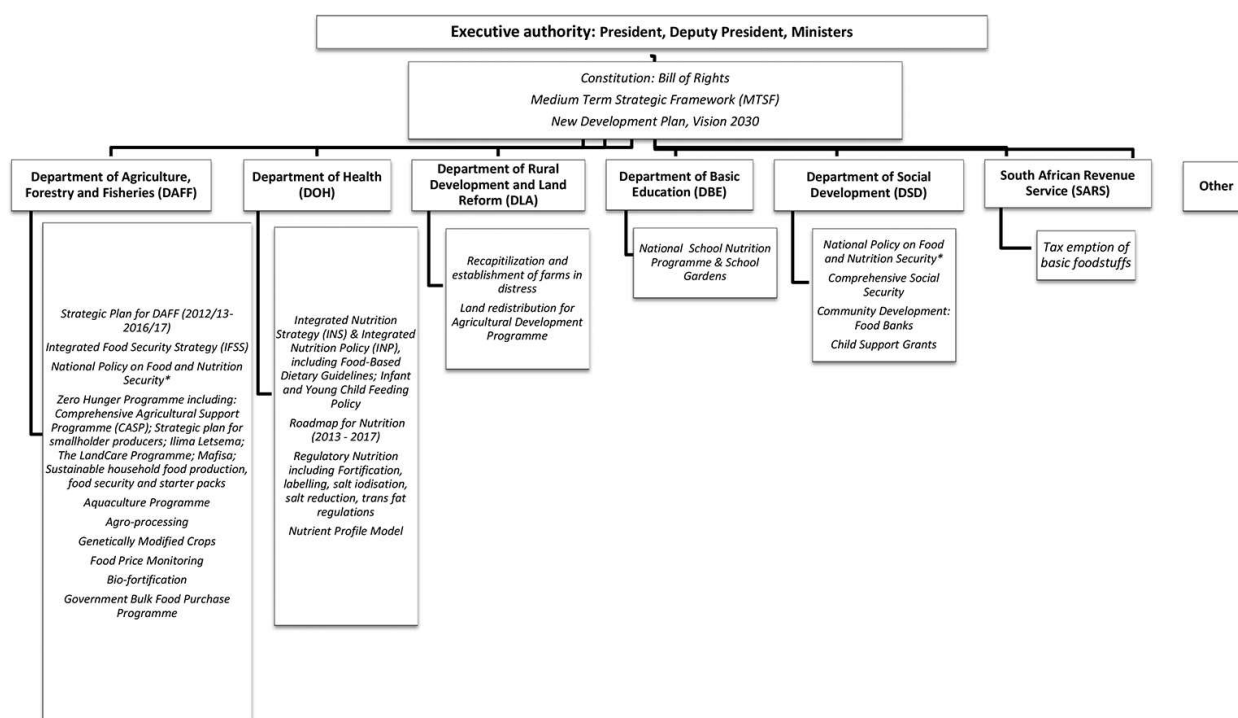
Executive authority: President, Deputy President, Ministers

Constitution: Bill of Rights
Medium Term Strategic Framework (MTSF)
New Development Plan, Vision 2030

Department of Agriculture, Forestry and Fisheries (DAFF)

Strategic Plan for DAFF (2012/13-2016/17)
Integrated Food Security Strategy (IFSS)
National Policy on Food and Nutrition Security*
Zero Hunger Programme including: Comprehensive Agricultural Support Programme (CASP); Strategic plan for smallholder producers; Ilima Letsema; The LandCare Programme; Mafisa; Sustainable household food production, food security and starter packs
Aquaculture Programme
Agro-processing
Genetically Modified Crops
Food Price Monitoring
Bio-fortification
Government Bulk Food Purchase Programme

Department of Health (DOH)

Integrated Nutrition Strategy (INS) & Integrated Nutrition Policy (INP), including Food-Based Dietary Guidelines; Infant and Young Child Feeding Policy
Roadmap for Nutrition (2013 - 2017)
Regulatory Nutrition including Fortification, labelling, salt iodisation, salt reduction, trans fat regulations
Nutrient Profile Model

Department of Rural Development and Land Reform (DLA)

Recapitilization and establishment of farms in distress
Land redistribution for Agricultural Development Programme

Department of Basic Education (DBE)

National School Nutrition Programme & School Gardens

Department of Social Development (DSD)

National Policy on Food and Nutrition Security*
Comprehensive Social Security
Community Development: Food Banks
Child Support Grants

South African Revenue Service (SARS)

Tax emption of basic foodstuffs

Other